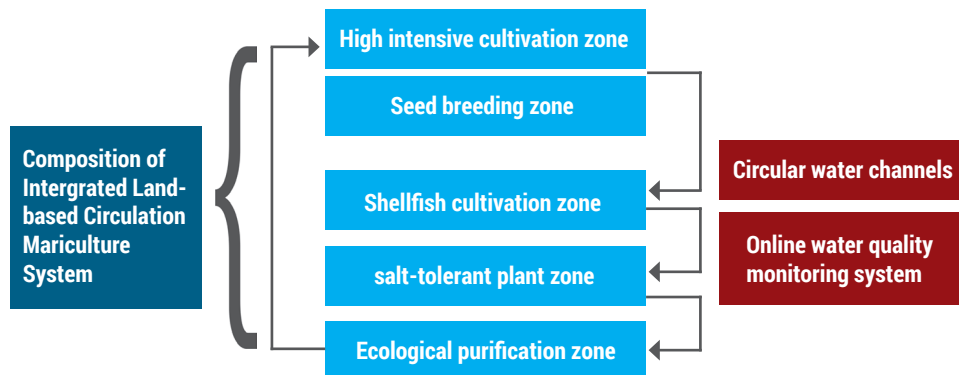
Composition of Intergrated Land-based Circulation Mariculture System

High intensive cultivation zone

Seed breeding zone

Shellfish cultivation zone

salt-tolerant plant zone

Ecological purification zone

Circular water channels

Online water quality monitoring system